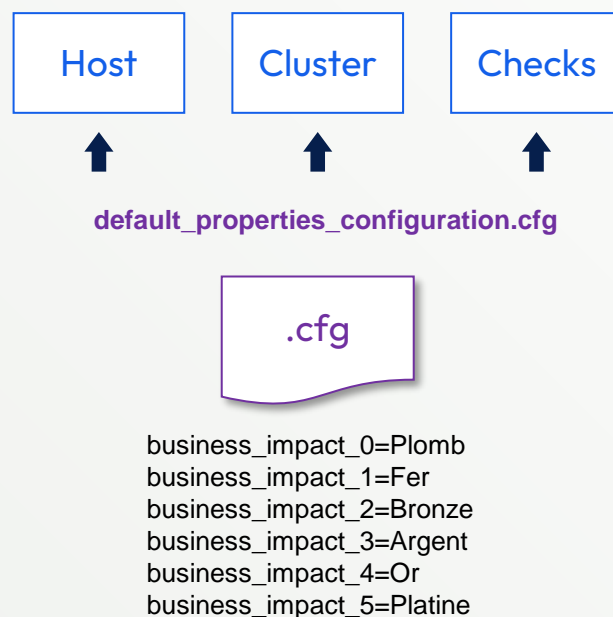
Host

Cluster

Checks

default_properties_configuration.cfg

.cfg

business_impact_0=Plomb
business_impact_1=Fer
business_impact_2=Bronze
business_impact_3=Argent
business_impact_4=Or
business_impact_5=Platine